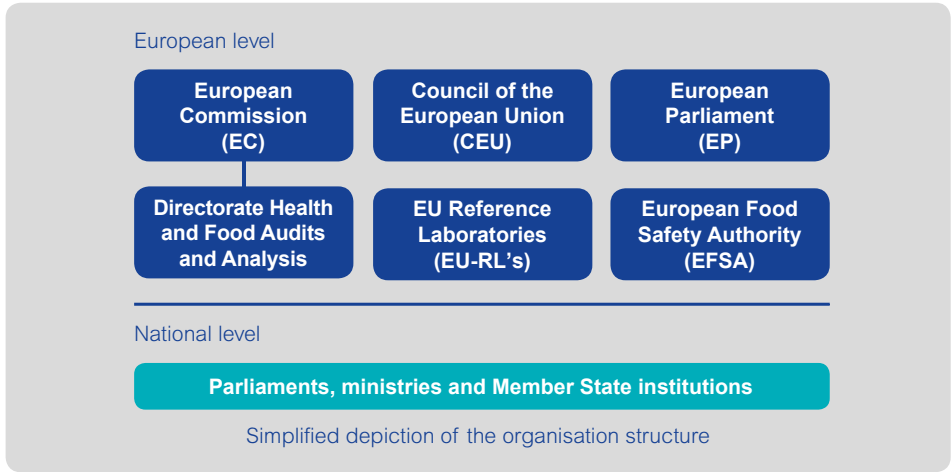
European level

European Commission (EC)

Council of the European Union (CEU)

European Parliament (EP)

Directorate Health and Food Audits and Analysis

EU Reference Laboratories (EU-RL’s)

European Food Safety Authority (EFSA)

National level

Parliaments, ministries and Member State institutions

Simplified depiction of the organisation structure